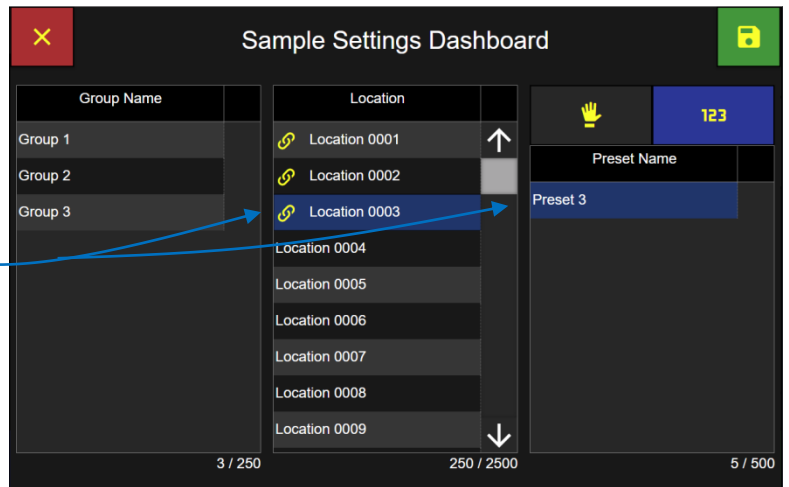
Sample Settings Dashboard

Group Name
Group 1
Group 2
Group 3
3 / 250

Location
Location 0001
Location 0002
Location 0003
Location 0004
Location 0005
Location 0006
Location 0007
Location 0008
Location 0009
250 / 2500

123
Preset Name
Preset 3
5 / 500